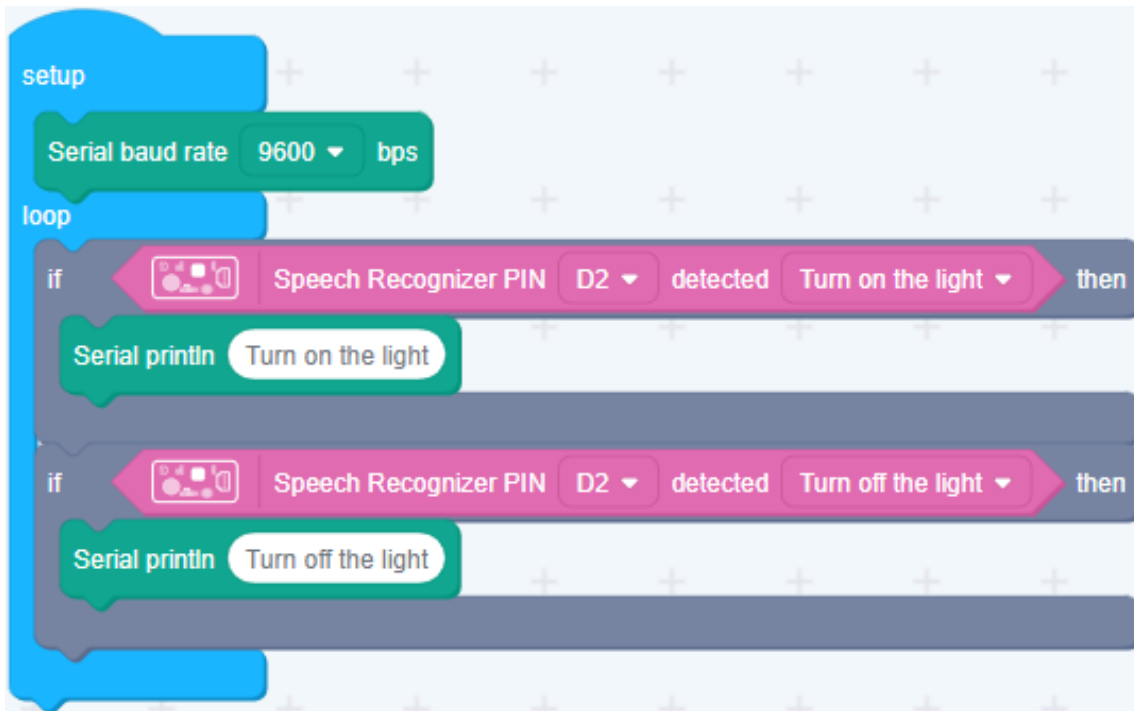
setup

Serial baud rate 9600 bps

loop

if Speech Recognizer PIN D2 detected Turn on the light then

Serial println Turn on the light

if Speech Recognizer PIN D2 detected Turn off the light then

Serial println Turn off the light